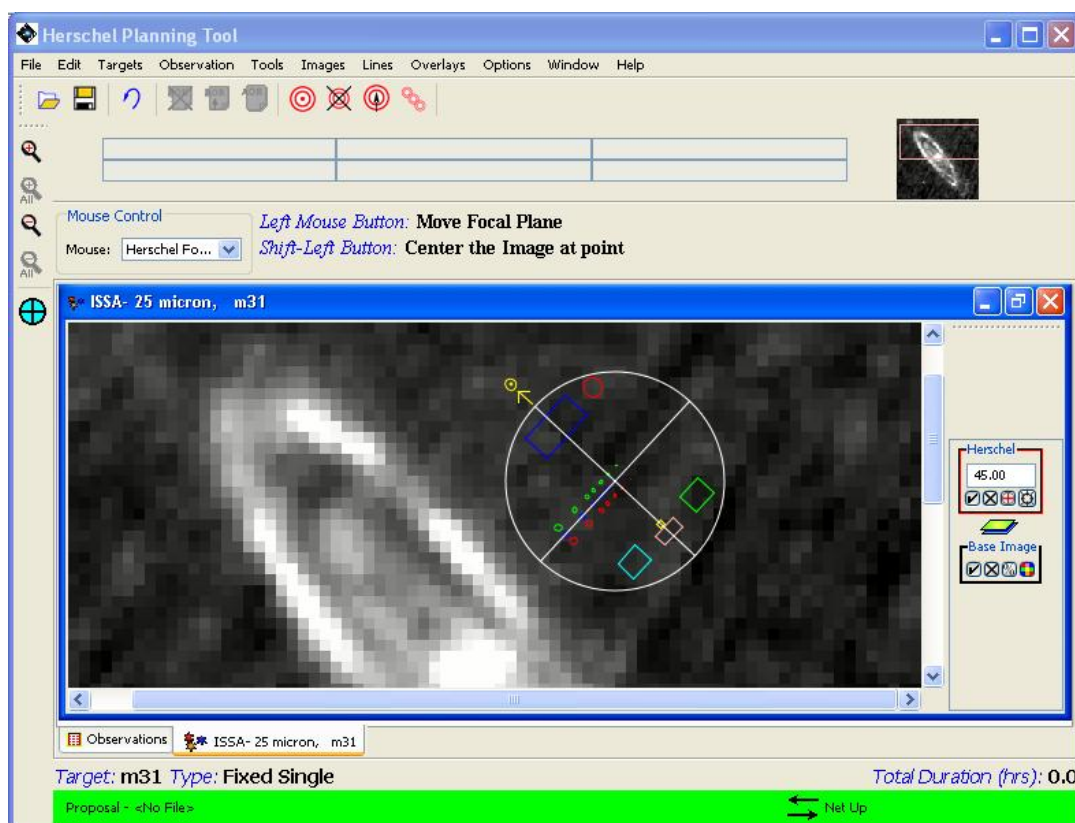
Herschel Planning Tool

File Edit Targets Observation Tools Images Lines Overlays Options Window Help

Mouse Control

Mouse: Herschel Fo...

Left Mouse Button: Move Focal Plane

Shift-Left Button: Center the Image at point

ISSA- 25 micron, m31

Herschel

45.00

Base Image

Observations

ISSA- 25 micron, m31

Target: m31 Type: Fixed Single

Total Duration (hrs): 0.0

Proposal - <No File>

Net Up